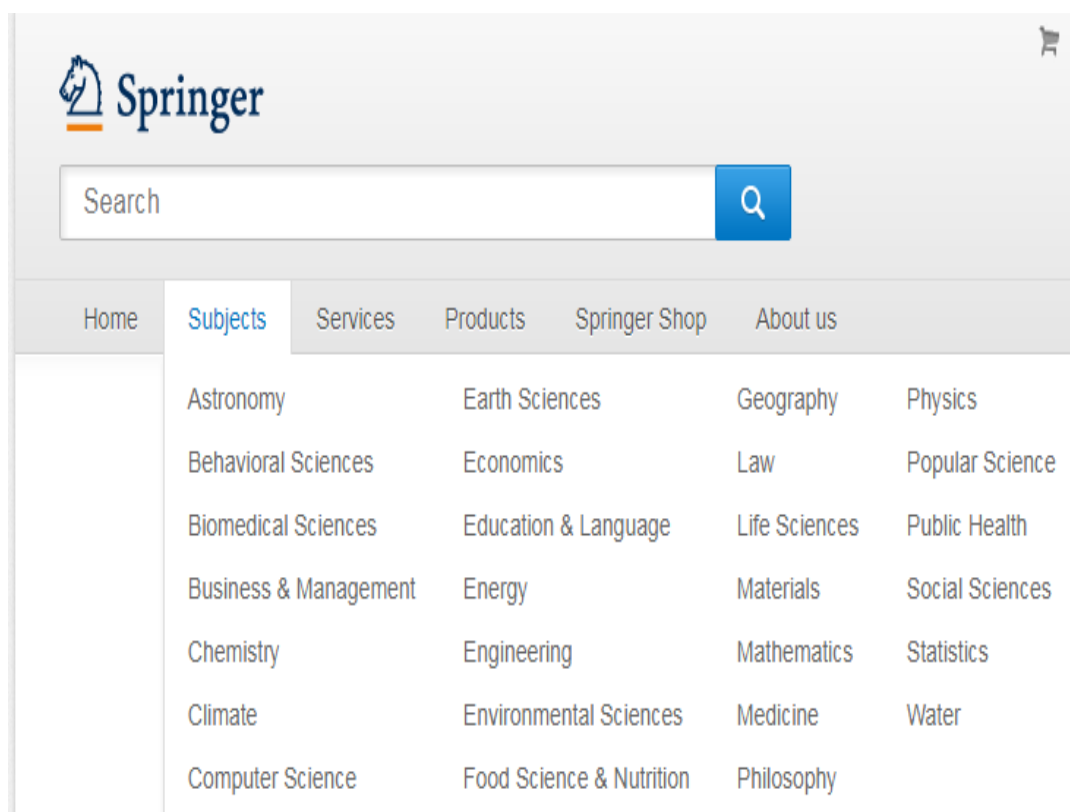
Springer

Search

Home Subjects Services Products Springer Shop About us

Astronomy
Behavioral Sciences
Biomedical Sciences
Business & Management
Chemistry
Climate
Computer Science

Earth Sciences
Economics
Education & Language
Energy
Engineering
Environmental Sciences
Food Science & Nutrition

Geography
Law
Life Sciences
Materials
Mathematics
Medicine
Philosophy

Physics
Popular Science
Public Health
Social Sciences
Statistics
Water